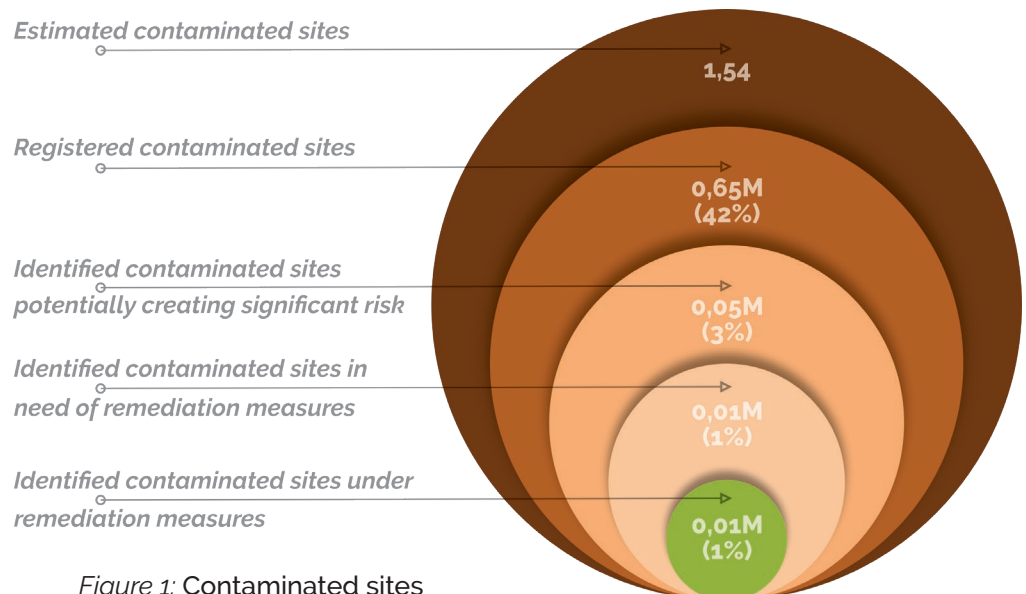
Estimated contaminated sites

1,54

Registered contaminated sites

0,65M (42%)

Identified contaminated sites potentially creating significant risk

0,05M (3%)

Identified contaminated sites in need of remediation measures

0,01M (1%)

Identified contaminated sites under remediation measures

0,01M (1%)

Figure 1: Contaminated sites